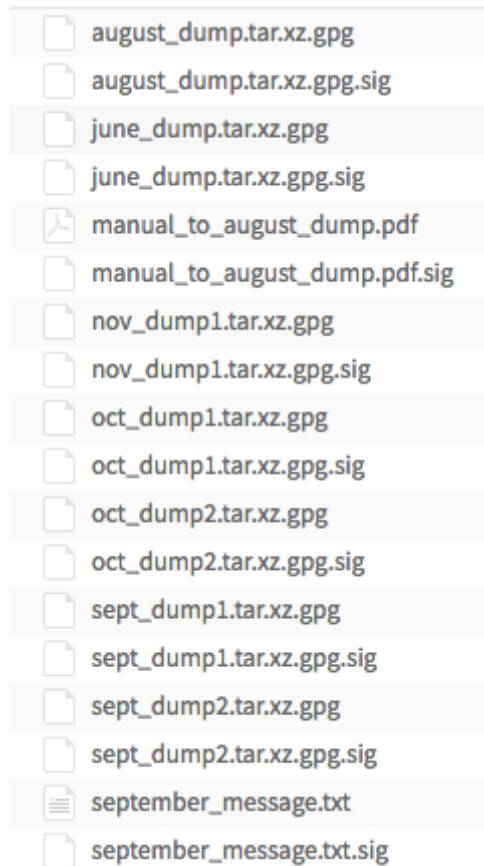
august_dump.tar.xz.gpg
august_dump.tar.xz.gpg.sig
june_dump.tar.xz.gpg
june_dump.tar.xz.gpg.sig
manual_to_august_dump.pdf
manual_to_august_dump.pdf.sig
nov_dump1.tar.xz.gpg
nov_dump1.tar.xz.gpg.sig
oct_dump1.tar.xz.gpg
oct_dump1.tar.xz.gpg.sig
oct_dump2.tar.xz.gpg
oct_dump2.tar.xz.gpg.sig
sept_dump1.tar.xz.gpg
sept_dump1.tar.xz.gpg.sig
sept_dump2.tar.xz.gpg
sept_dump2.tar.xz.gpg.sig
september_message.txt
september_message.txt.sig